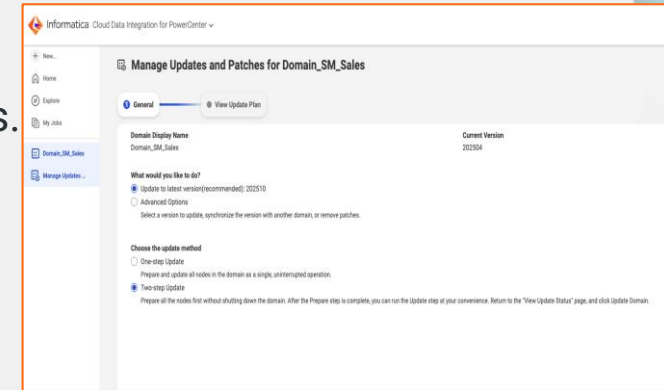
Informatica Cloud Data Integration for PowerCenter

New...
Home
Explore
My Jobs
Domain_SM_Sales
Manage Updates...

Manage Updates and Patches for Domain_SM_Sales

1 General
View Update Plan

Domain Display Name
Domain_SM_Sales

Current Version
202504

What would you like to do?
Update to latest version(recommended): 202510
Advanced Options
Select a version to update, synchronize the version with another domain, or remove patches.

Choose the update method
One-step Update
Prepare and update all nodes in the domain as a single, uninterrupted operation.
Two-step Update
Prepare all the nodes first without shutting down the domain. After the Prepare step is complete, you can run the Update step at your convenience. Return to the "View Update Status" page, and click Update Domain.